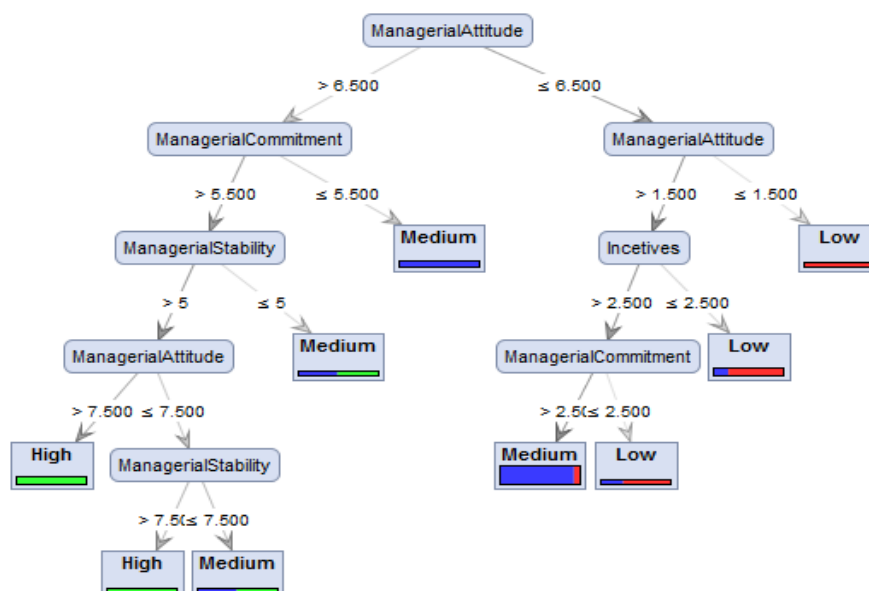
ManagerialAttitude

> 6.500

≤ 6.500

ManagerialCommitment

ManagerialAttitude

> 5.500

≤ 5.500

> 1.500

≤ 1.500

ManagerialStability

Medium

Incetives

Low

> 5

≤ 5

> 2.500

≤ 2.500

ManagerialAttitude

Medium

ManagerialCommitment

Low

> 7.500

≤ 7.500

> 2.5(

≤ 2.500

High

ManagerialStability

Medium

Low

> 7.5(

≤ 7.500

High

Medium